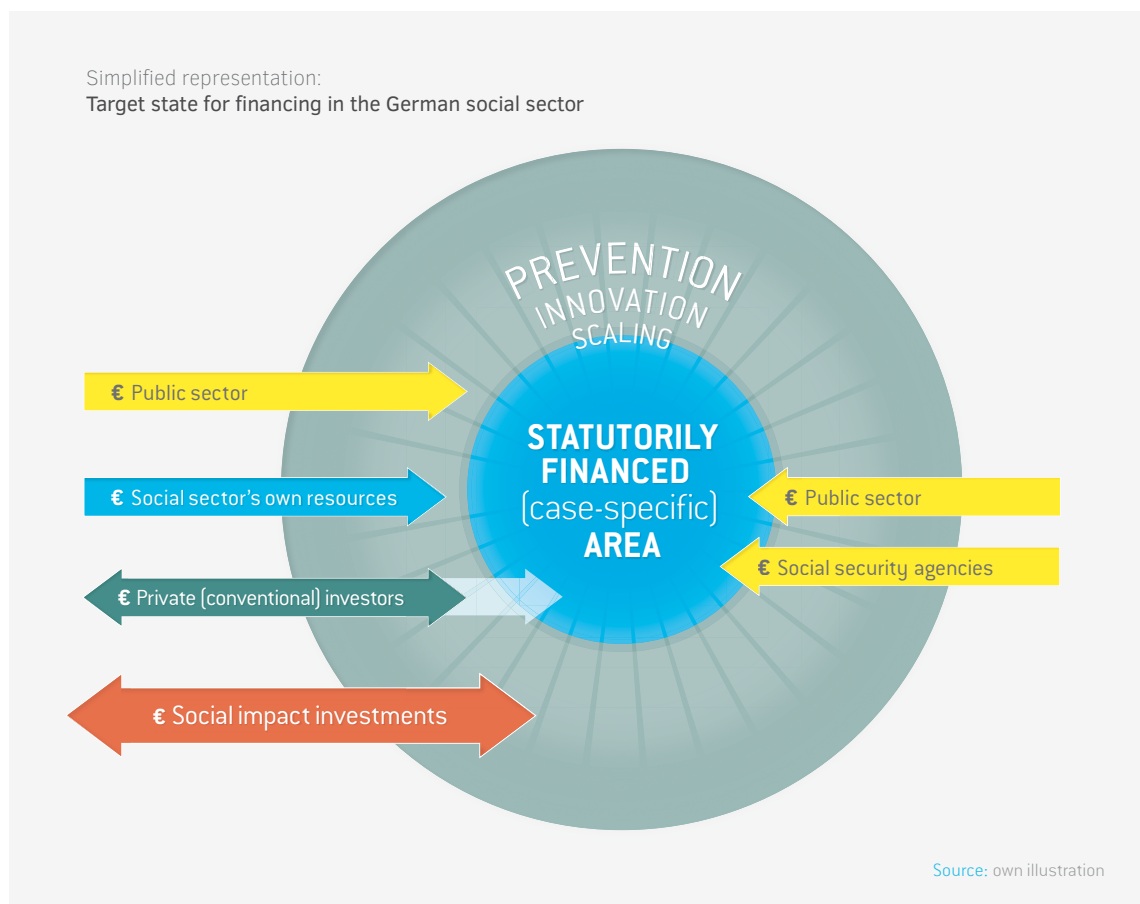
Simplified representation:
Target state for financing in the German social sector

PREVENTION
INNOVATION
SCALING

€ Public sector

STATUTORILY FINANCED (case-specific) AREA

€ Social sector's own resources

€ Public sector

€ Social security agencies

€ Private (conventional) investors

€ Social impact investments

Source: own illustration